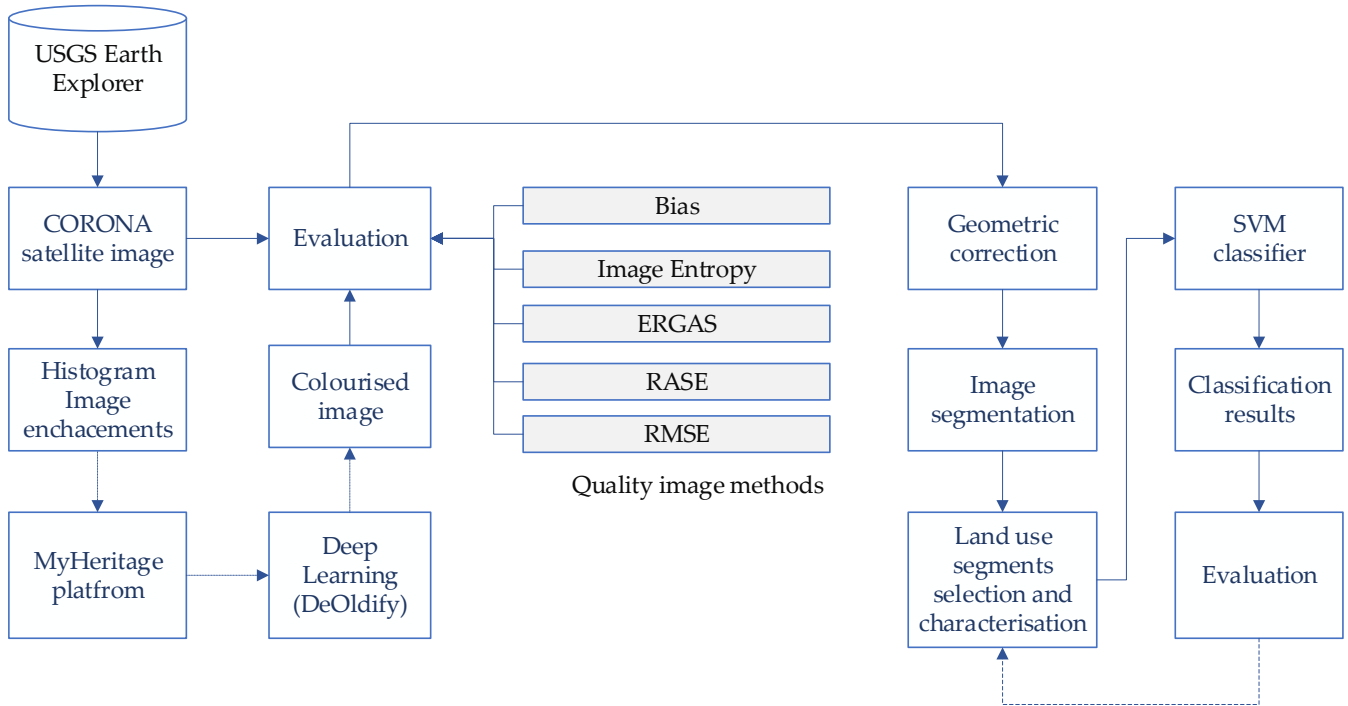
USGS Earth Explorer

CORONA satellite image

Histogram Image enchacements

MyHeritage platfrom

Evaluation

Colourised image

Deep Learning (DeOldify)

Bias

Image Entropy

ERGAS

RASE

RMSE

Quality image methods

Geometric correction

Image segmentation

Land use segments selection and characterisation

SVM classifier

Classification results

Evaluation